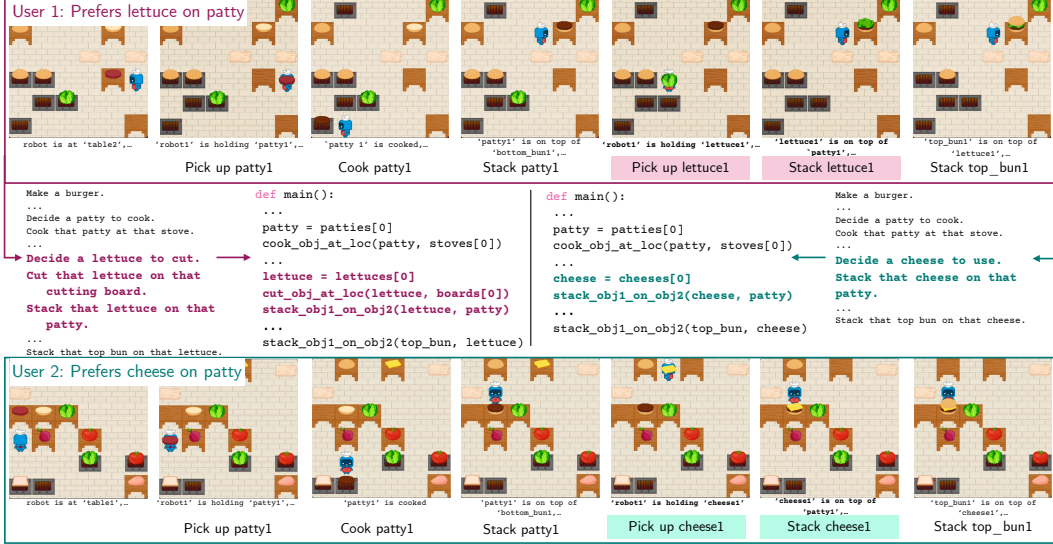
User 1: Prefers lettuce on patty

robot is at 'table2',... | 'robot1' is holding 'patty1',... | 'patty 1' is cooked,... | 'patty1' is on top of 'bottom_bun1',... | 'robot1' is holding 'lettuce1',... | 'lettuce1' is on top of 'patty1',... | 'top_bun1' is on top of 'lettuce1',...

Pick up patty1 | Cook patty1 | Stack patty1 | Pick up lettuce1 | Stack lettuce1 | Stack top_bun1

Make a burger.
...
Decide a patty to cook.
Cook that patty at that stove.
...
Decide a lettuce to cut.
Cut that lettuce on that cutting board.
Stack that lettuce on that patty.
...
Stack that top bun on that lettuce.

def main():
...
patty = patties[0]
cook_obj_at_loc(patty, stoves[0])
...
lettuce = lettuces[0]
cut_obj_at_loc(lettuce, boards[0])
stack_obj1_on_obj2(lettuce, patty)
...
stack_obj1_on_obj2(top_bun, lettuce)

def main():
...
patty = patties[0]
cook_obj_at_loc(patty, stoves[0])
...
cheese = cheeses[0]
stack_obj1_on_obj2(cheese, patty)
...
stack_obj1_on_obj2(top_bun, cheese)

Make a burger.
...
Decide a patty to cook.
Cook that patty at that stove.
...
Decide a cheese to use.
Stack that cheese on that patty.
...
Stack that top bun on that cheese.

User 2: Prefers cheese on patty

robot is at 'table1',... | 'robot1' is holding 'patty1',... | 'patty1' is cooked | 'patty1' is on top of 'bottom_bun1,... | 'robot1' is holding 'cheese1' | 'cheese1' is on top of 'patty1',... | 'top_bun1' is on top of 'cheese1',...

Pick up patty1 | Cook patty1 | Stack patty1 | Pick up cheese1 | Stack cheese1 | Stack top_bun1